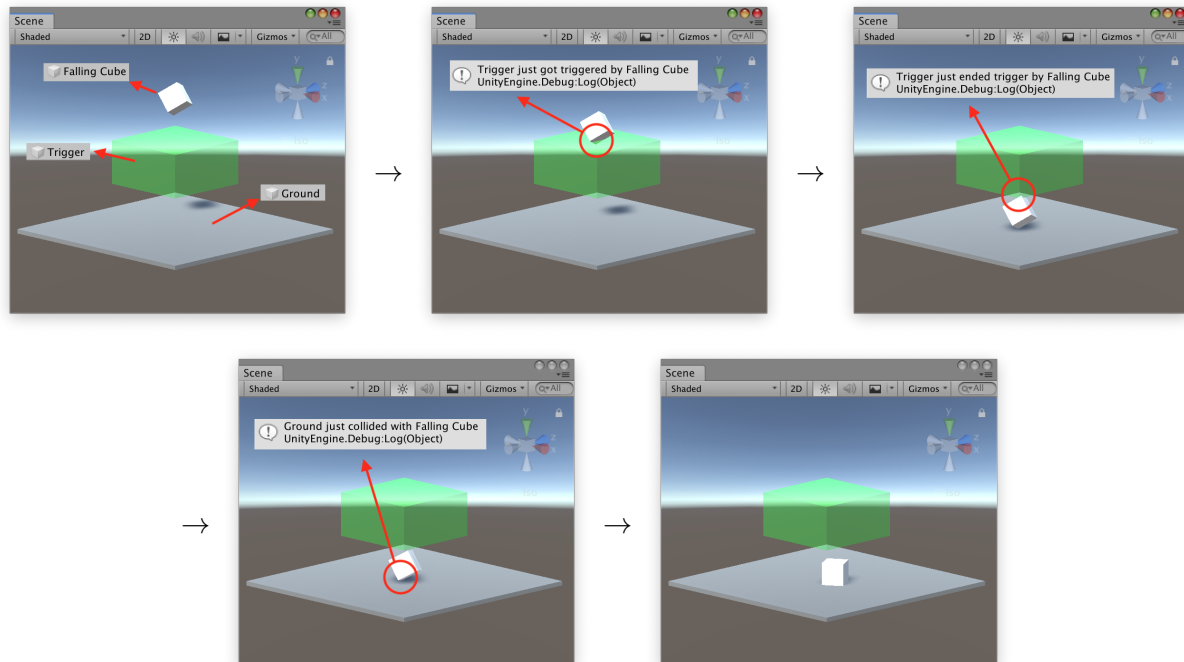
Scene
Shaded 2D Gizmos All
Falling Cube
Trigger
Ground

→

Scene
Shaded 2D Gizmos All
Trigger just got triggered by Falling Cube
UnityEngine.Debug:Log(Object)

→

Scene
Shaded 2D Gizmos All
Trigger just ended trigger by Falling Cube
UnityEngine.Debug:Log(Object)

→

Scene
Shaded 2D Gizmos All
Ground just collided with Falling Cube
UnityEngine.Debug:Log(Object)

→

Scene
Shaded 2D Gizmos All